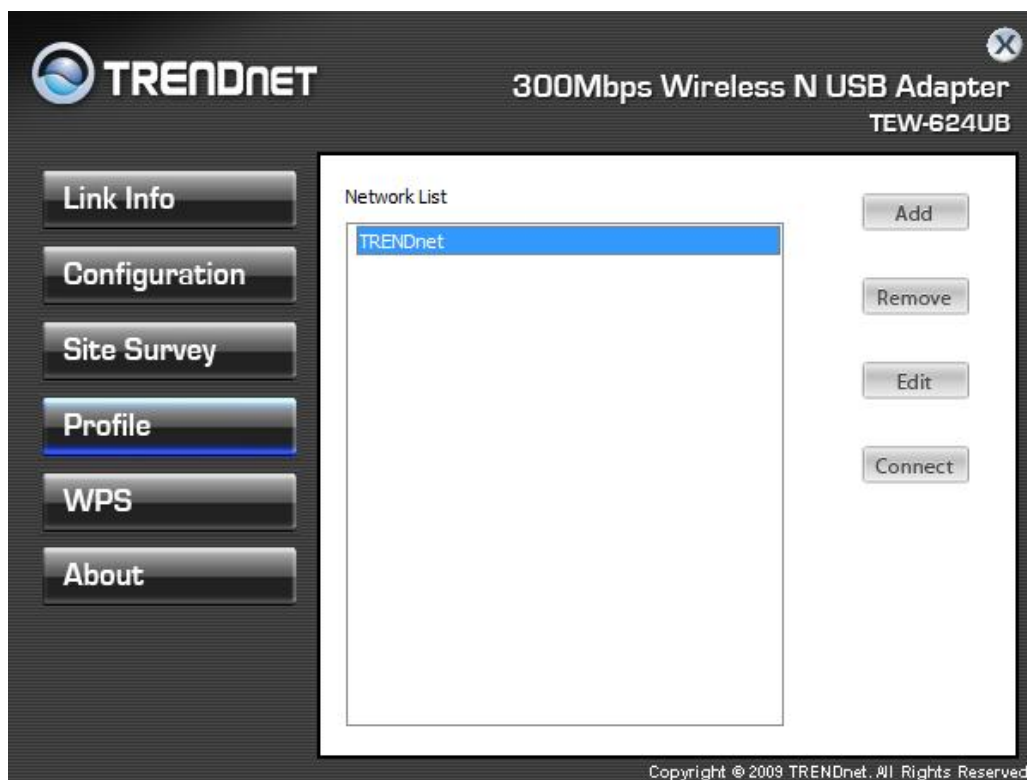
TRENDnET

300Mbps Wireless N USB Adapter
TEW-624UB

Link Info

Configuration

Site Survey

Profile

WPS

About

Network List

TRENDnet

Add

Remove

Edit

Connect

Copyright © 2009 TRENDnet. All Rights Reserved